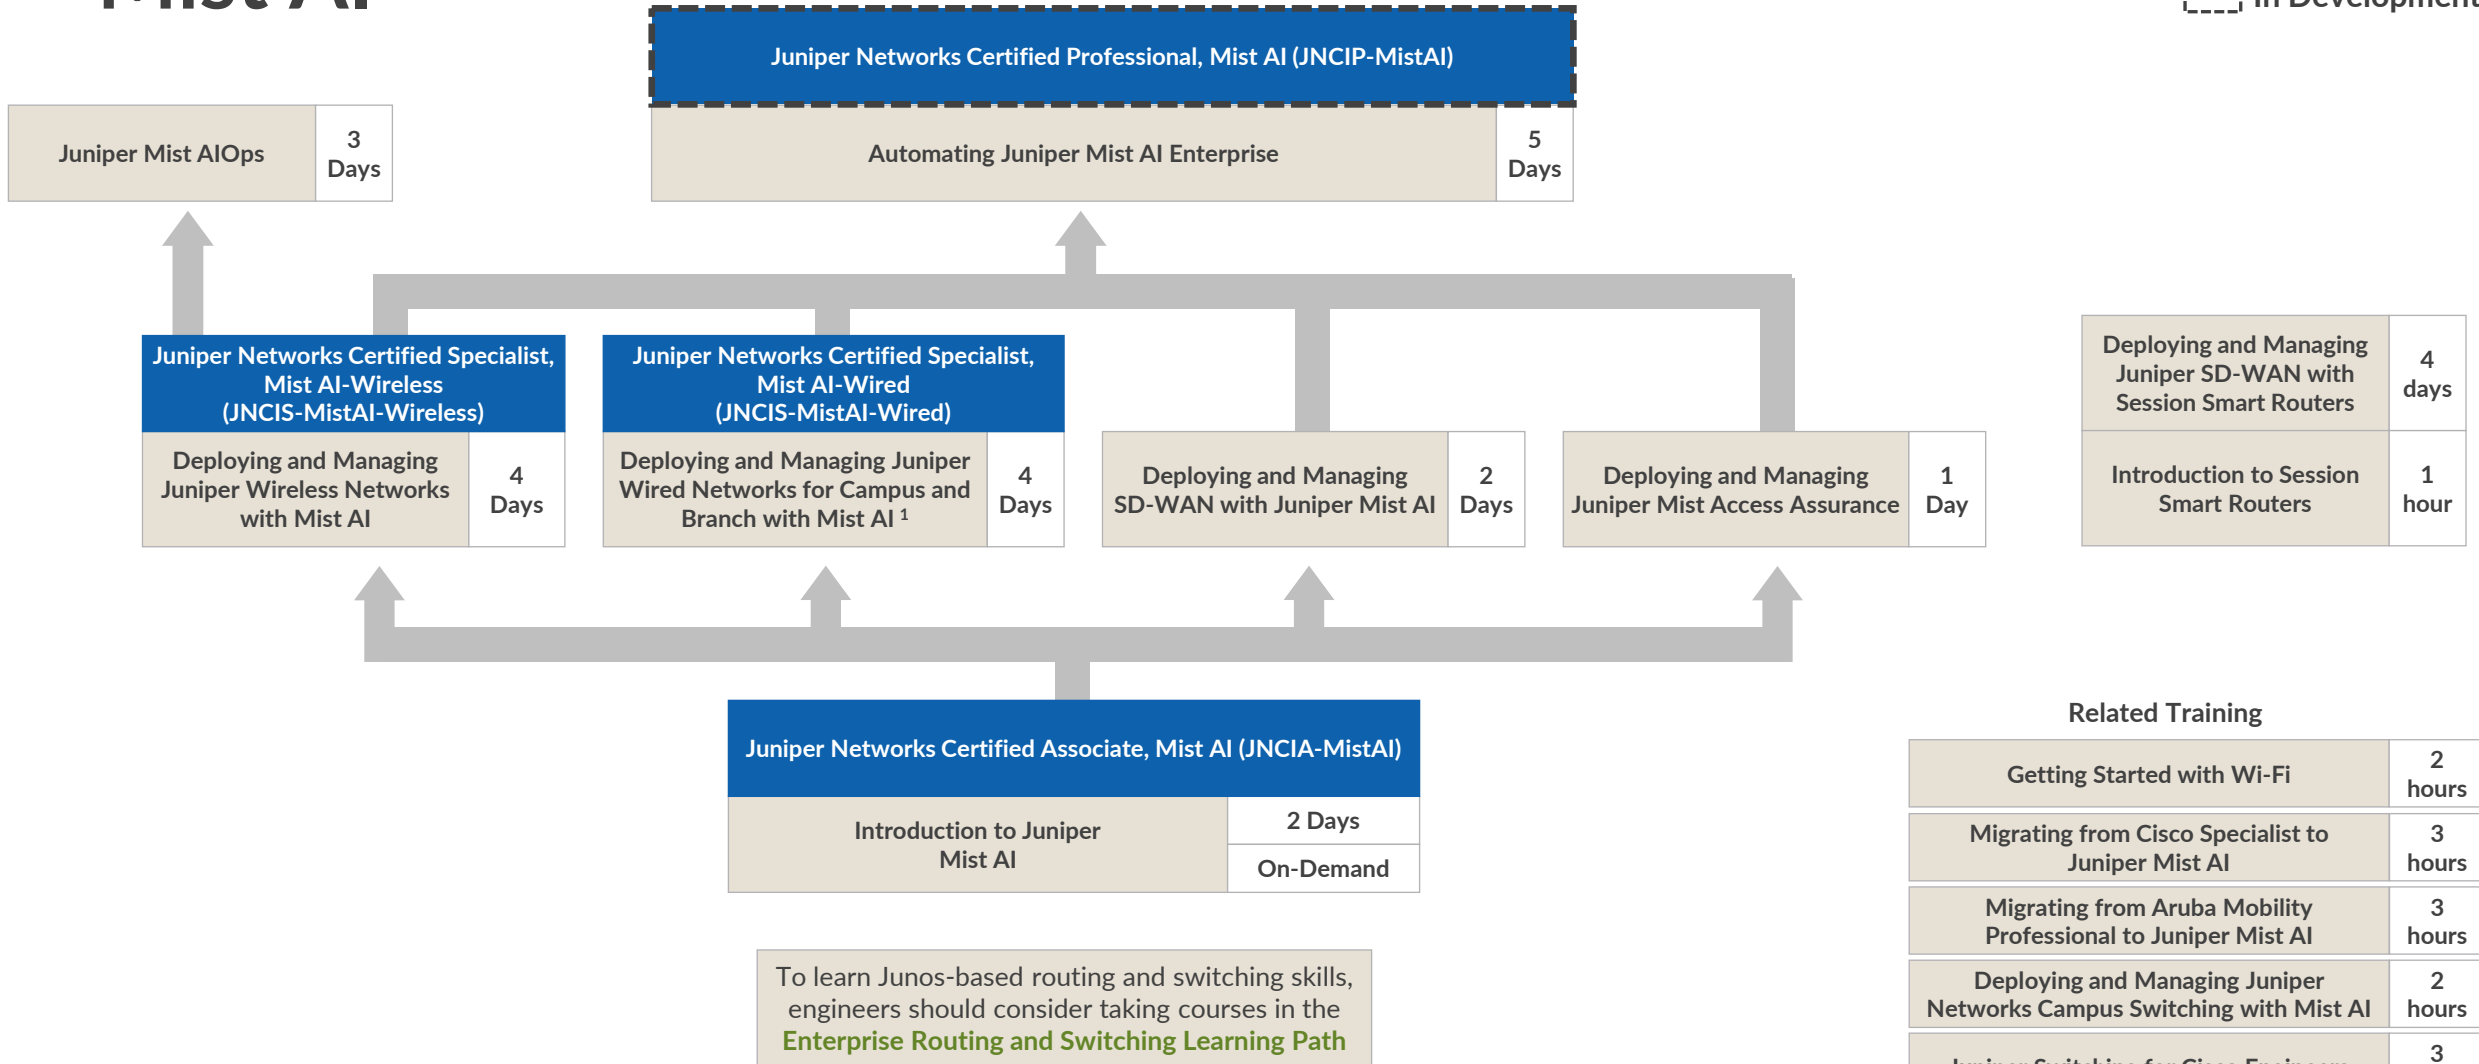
Mist AI

In Development

Juniper Networks Certified Professional, Mist AI (JNCIP-MistAI)

Juniper Mist AIOps | 3 Days

Automating Juniper Mist AI Enterprise | 5 Days

Juniper Networks Certified Specialist, Mist AI-Wireless (JNCIS-MistAI-Wireless)

Deploying and Managing Juniper Wireless Networks with Mist AI | 4 Days

Juniper Networks Certified Specialist, Mist AI-Wired (JNCIS-MistAI-Wired)

Deploying and Managing Juniper Wired Networks for Campus and Branch with Mist AI ¹ | 4 Days

Deploying and Managing SD-WAN with Juniper Mist AI | 2 Days

Deploying and Managing Juniper Mist Access Assurance | 1 Day

Deploying and Managing Juniper SD-WAN with Session Smart Routers | 4 days

Introduction to Session Smart Routers | 1 hour

Juniper Networks Certified Associate, Mist AI (JNCIA-MistAI)

Introduction to Juniper Mist AI | 2 Days | On-Demand

To learn Junos-based routing and switching skills, engineers should consider taking courses in the Enterprise Routing and Switching Learning Path

Related Training

| Getting Started with Wi-Fi | 2 hours |
|---|---|
| Migrating from Cisco Specialist to Juniper Mist AI | 3 hours |
| Migrating from Aruba Mobility Professional to Juniper Mist AI | 3 hours |
| Deploying and Managing Juniper Networks Campus Switching with Mist AI | 2 hours |
| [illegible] | 3 |